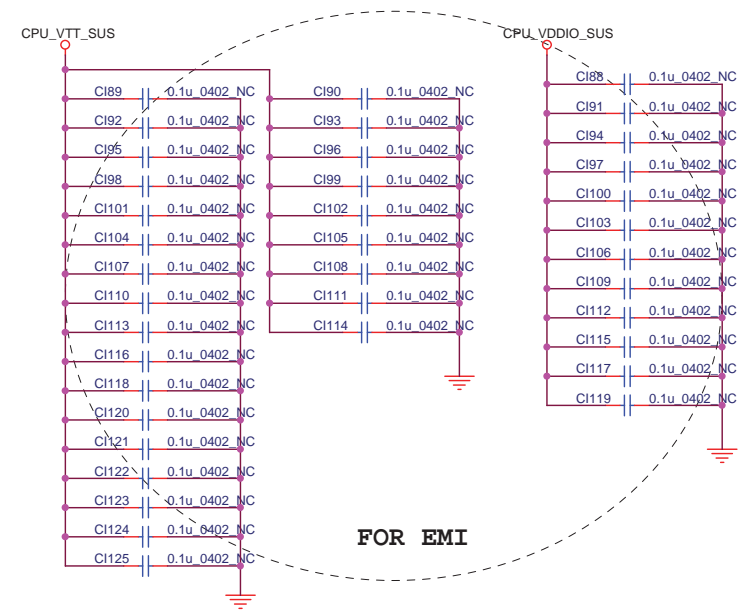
CPU_VTT_SUS

CI89 0.1u_0402_NC
CI92 0.1u_0402_NC
CI95 0.1u_0402_NC
CI98 0.1u_0402_NC
CI101 0.1u_0402_NC
CI104 0.1u_0402_NC
CI107 0.1u_0402_NC
CI110 0.1u_0402_NC
CI113 0.1u_0402_NC
CI116 0.1u_0402_NC
CI118 0.1u_0402_NC
CI120 0.1u_0402_NC
CI121 0.1u_0402_NC
CI122 0.1u_0402_NC
CI123 0.1u_0402_NC
CI124 0.1u_0402_NC
CI125 0.1u_0402_NC

CI90 0.1u_0402_NC
CI93 0.1u_0402_NC
CI96 0.1u_0402_NC
CI99 0.1u_0402_NC
CI102 0.1u_0402_NC
CI105 0.1u_0402_NC
CI108 0.1u_0402_NC
CI111 0.1u_0402_NC
CI114 0.1u_0402_NC

CPU_VDDIO_SUS

CI88 0.1u_0402_NC
CI91 0.1u_0402_NC
CI94 0.1u_0402_NC
CI97 0.1u_0402_NC
CI100 0.1u_0402_NC
CI103 0.1u_0402_NC
CI106 0.1u_0402_NC
CI109 0.1u_0402_NC
CI112 0.1u_0402_NC
CI115 0.1u_0402_NC
CI117 0.1u_0402_NC
CI119 0.1u_0402_NC

FOR EMI